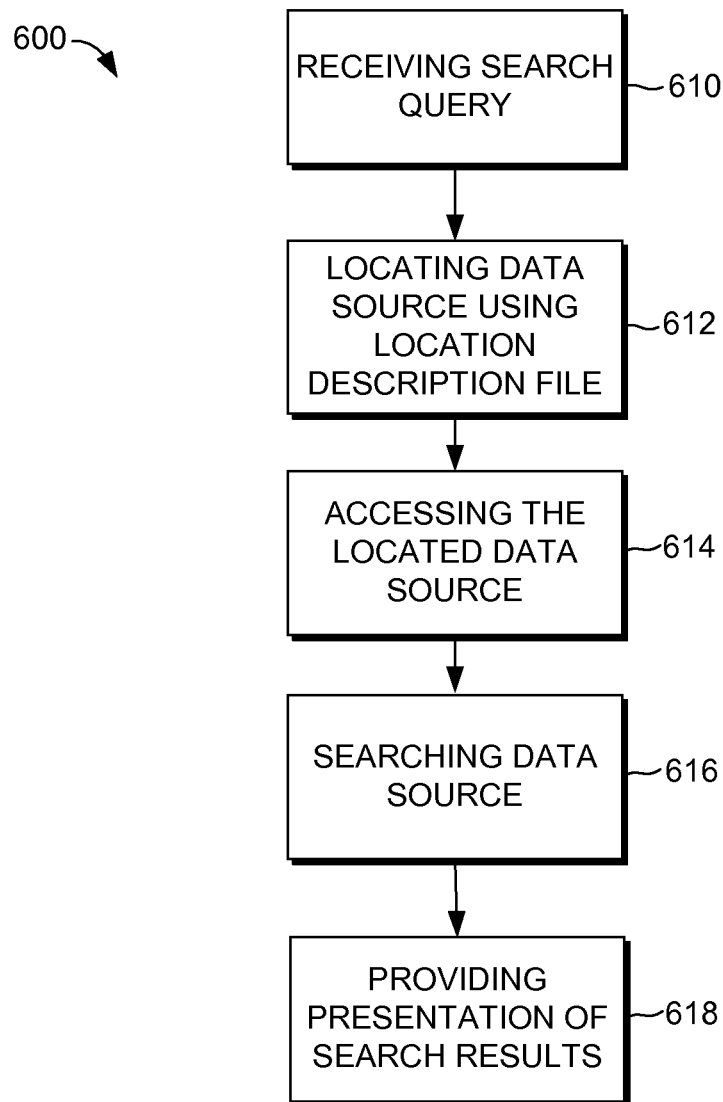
600

RECEIVING SEARCH QUERY

610

LOCATING DATA SOURCE USING LOCATION DESCRIPTION FILE

612

ACCESSING THE LOCATED DATA SOURCE

614

SEARCHING DATA SOURCE

616

PROVIDING PRESENTATION OF SEARCH RESULTS

618